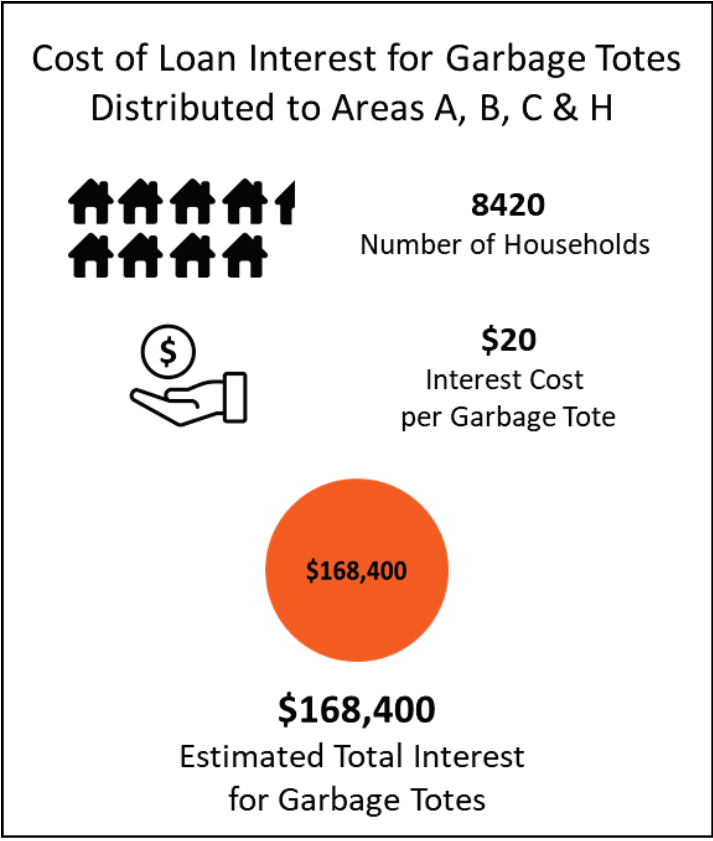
Cost of Loan Interest for Garbage Totes Distributed to Areas A, B, C & H

8420
Number of Households

$
$20
Interest Cost per Garbage Tote

$168,400

$168,400
Estimated Total Interest for Garbage Totes